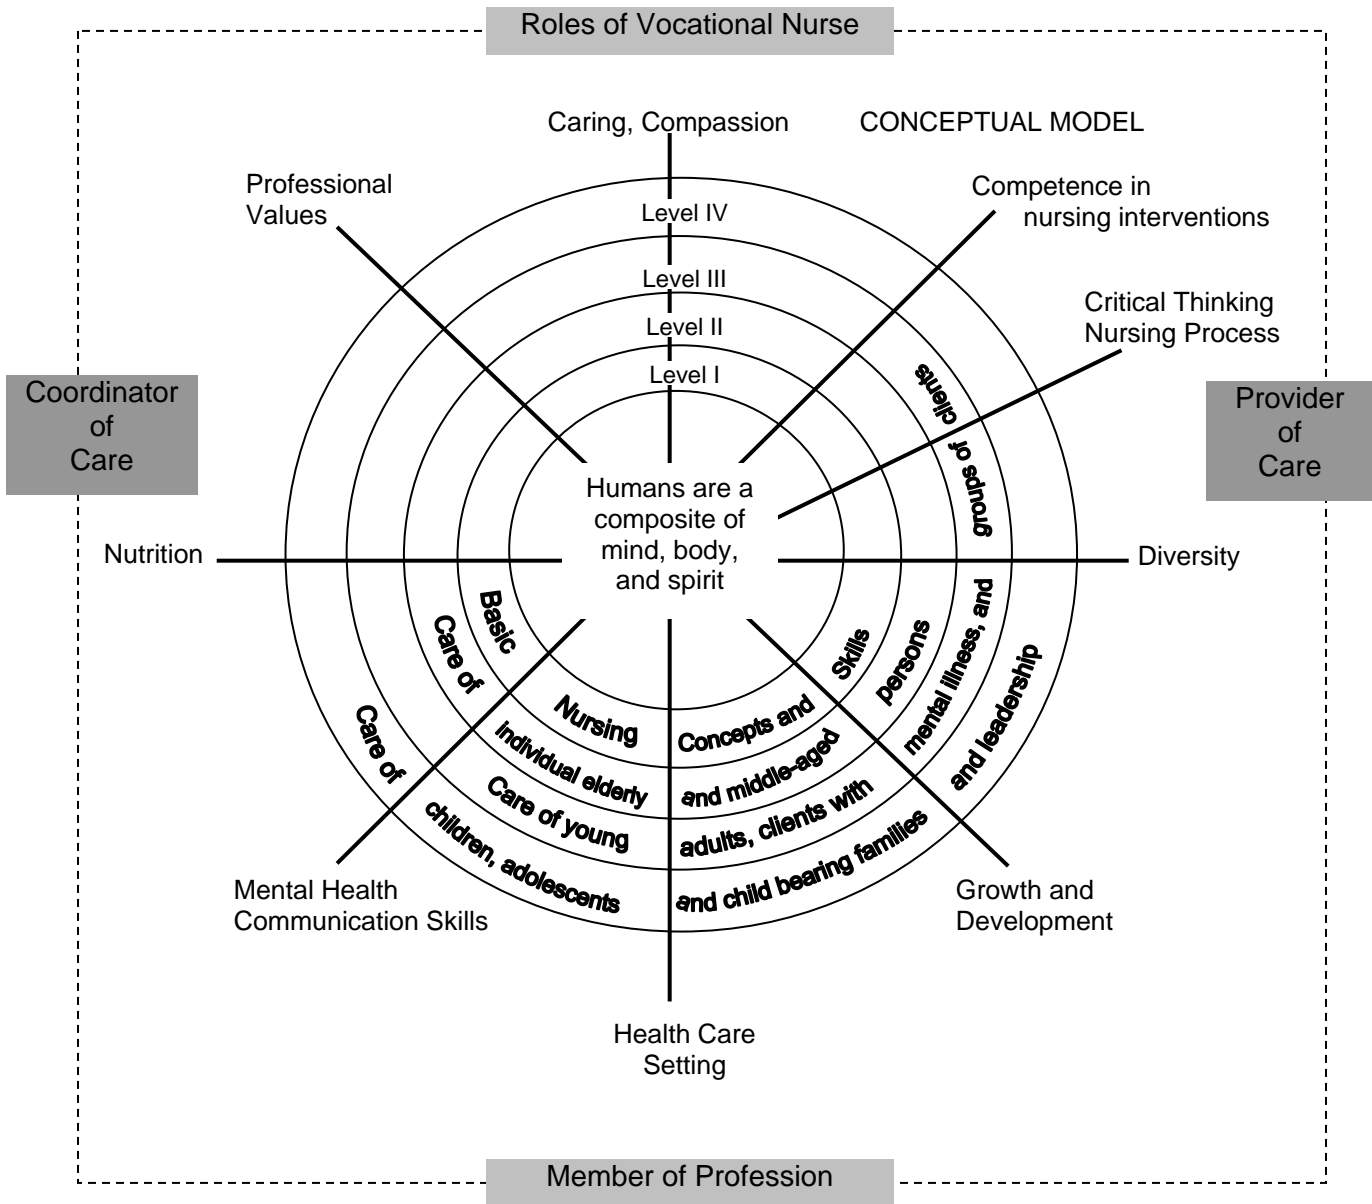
Roles of Vocational Nurse

Caring, Compassion

CONCEPTUAL MODEL

Professional Values

Competence in nursing interventions

Level IV

Level III

Level II

Level I

Critical Thinking Nursing Process

Coordinator of Care

Provider of Care

Humans are a composite of mind, body, and spirit

Nutrition

Diversity

Basic Nursing Concepts and Skills

Care of individual elderly and middle-aged persons

Care of young adults, clients with mental illness, and groups of clients

Care of children, adolescents and child bearing families and leadership

Mental Health Communication Skills

Growth and Development

Health Care Setting

Member of Profession